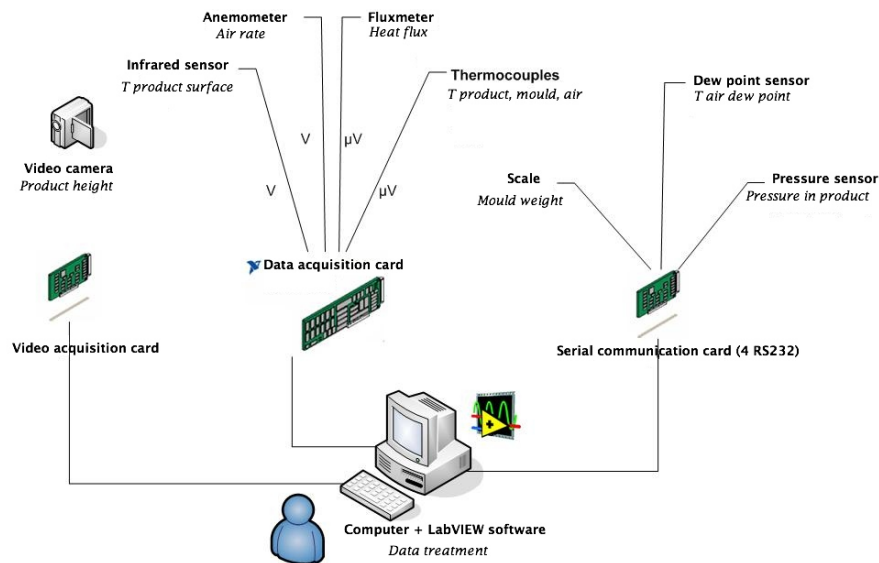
Anemometer
Air rate

Fluxmeter
Heat flux

Infrared sensor
T product surface

Thermocouples
T product, mould, air

Dew point sensor
T air dew point

V

μV

V

μV

Video camera
Product height

Scale
Mould weight

Pressure sensor
Pressure in product

Data acquisition card

Video acquisition card

Serial communication card (4 RS232)

Computer + LabVIEW software
Data treatment